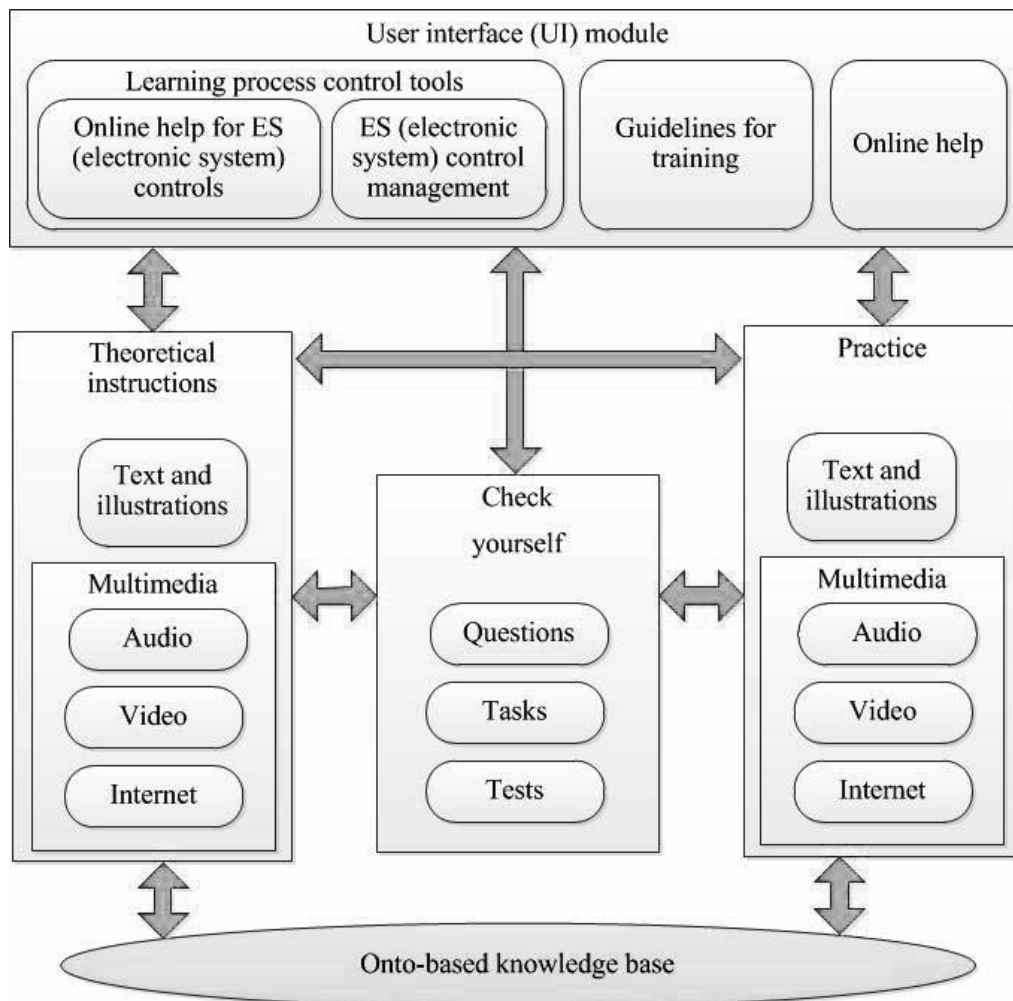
User interface (UI) module

Learning process control tools

Online help for ES (electronic system) controls

ES (electronic system) control management

Guidelines for training

Online help

Theoretical instructions

Text and illustrations

Multimedia

Audio

Video

Internet

Check yourself

Questions

Tasks

Tests

Practice

Text and illustrations

Multimedia

Audio

Video

Internet

Onto-based knowledge base